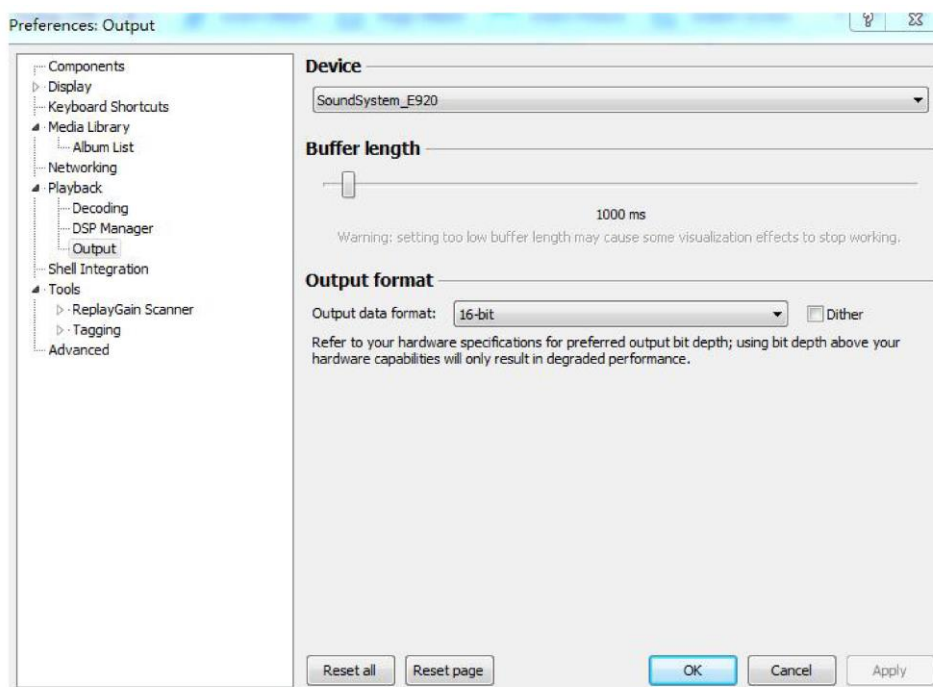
Preferences: Output

Components
Display
Keyboard Shortcuts
Media Library
Album List
Networking
Playback
Decoding
DSP Manager
Output
Shell Integration
Tools
ReplayGain Scanner
Tagging
Advanced

Device

SoundSystem_E920

Buffer length

1000 ms

Warning: setting too low buffer length may cause some visualization effects to stop working.

Output format

Output data format: 16-bit

Dither

Refer to your hardware specifications for preferred output bit depth; using bit depth above your hardware capabilities will only result in degraded performance.

Reset all
Reset page
OK
Cancel
Apply